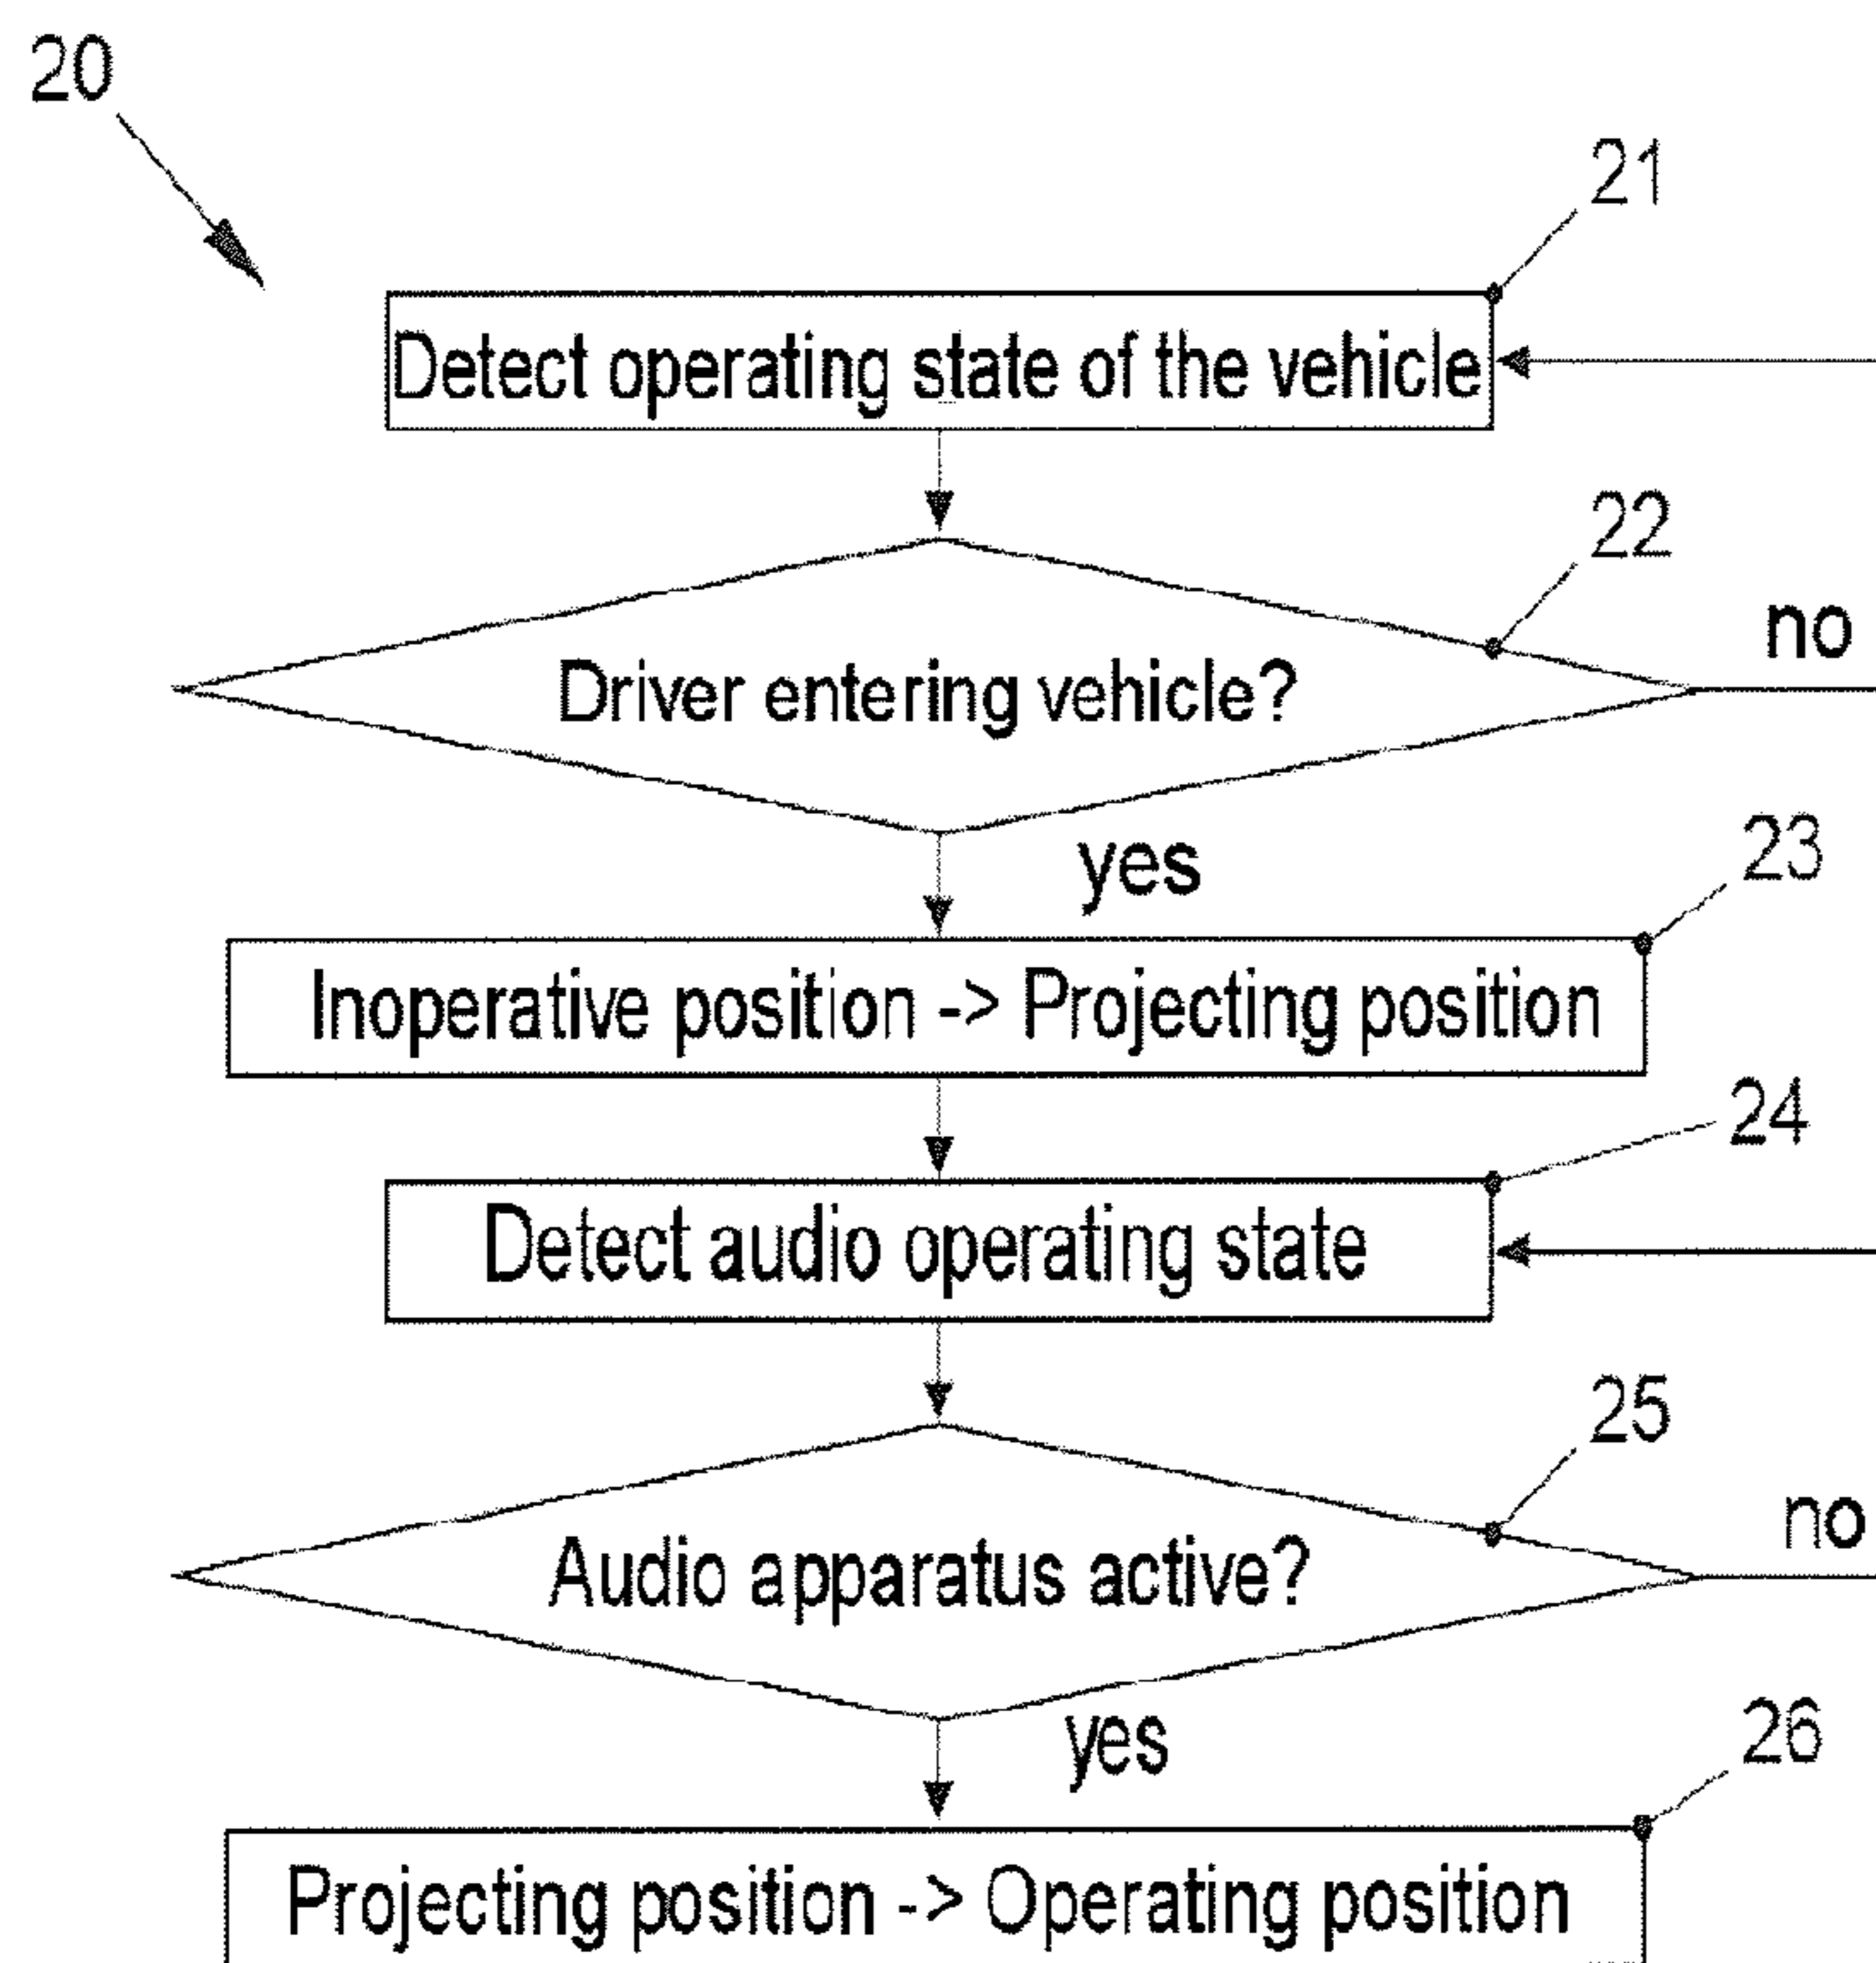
20

21

Detect operating state of the vehicle

22

no

Driver entering vehicle?

yes

23

Inoperative position -> Projecting position

24

Detect audio operating state

25

no

Audio apparatus active?

yes

26

Projecting position -> Operating position